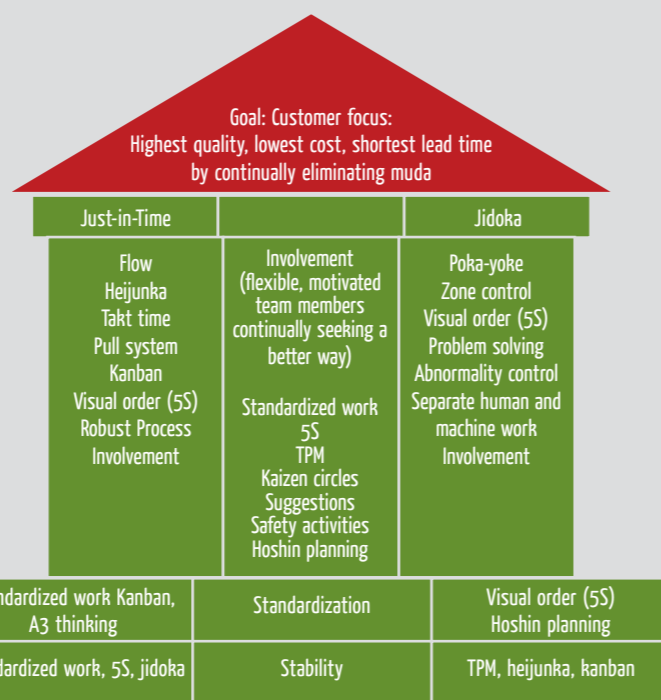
Goal: Customer focus:
Highest quality, lowest cost, shortest lead time by continually eliminating muda

Just-in-Time

Jidoka

Flow
Heijunka
Takt time
Pull system
Kanban
Visual order (5S)
Robust Process
Involvement

Involvement (flexible, motivated team members continually seeking a better way)

Standardized work
5S
TPM
Kaizen circles
Suggestions
Safety activities
Hoshin planning

Poka-yoke
Zone control
Visual order (5S)
Problem solving
Abnormality control
Separate human and machine work
Involvement

ndardized work Kanban, A3 thinking

Standardization

Visual order (5S)
Hoshin planning

dardized work, 5S, jidoka

Stability

TPM, heijunka, kanban